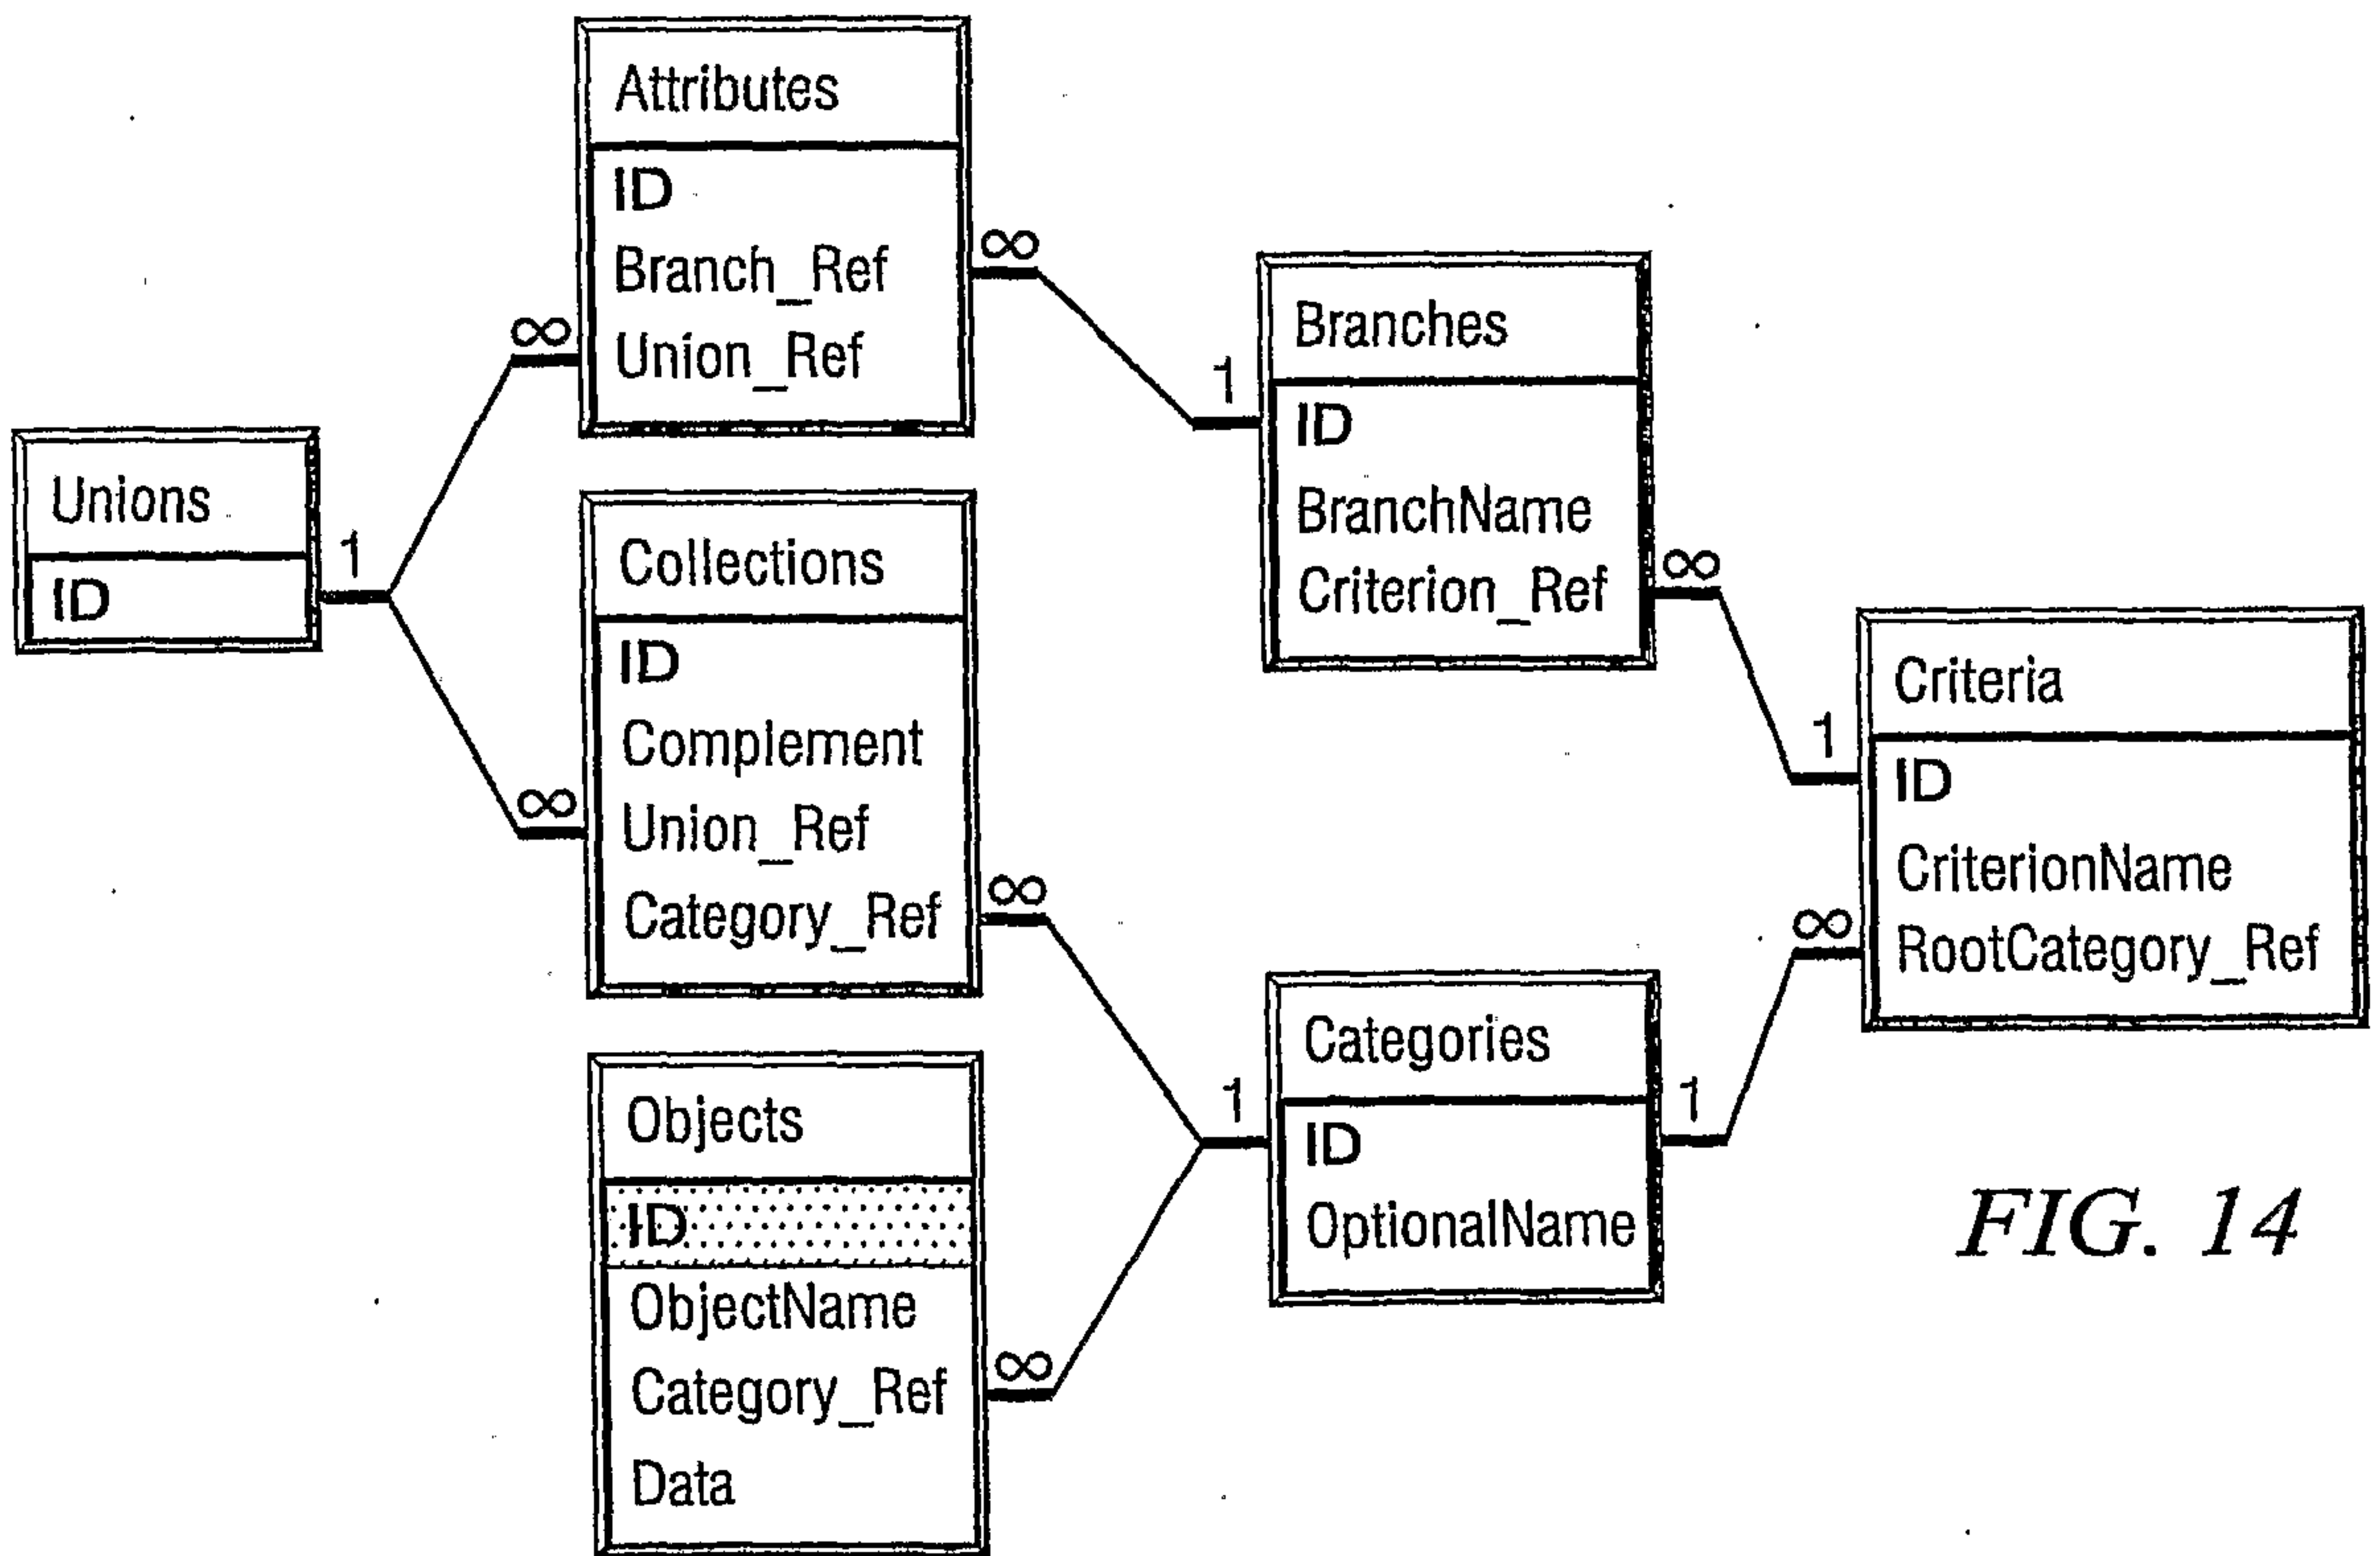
Attributes
ID
Branch_Ref
Union_Ref

$\infty$

$\infty$

1

Branches
ID
BranchName
Criterion_Ref

$\infty$

Unions
ID

1

Collections
ID
Complement
Union_Ref
Category_Ref

$\infty$

$\infty$

1

Criteria
ID
CriterionName
RootCategory_Ref

$\infty$

Categories
ID
OptionalName

1

1

Objects
ID
ObjectName
Category_Ref
Data

$\infty$

FIG. 14